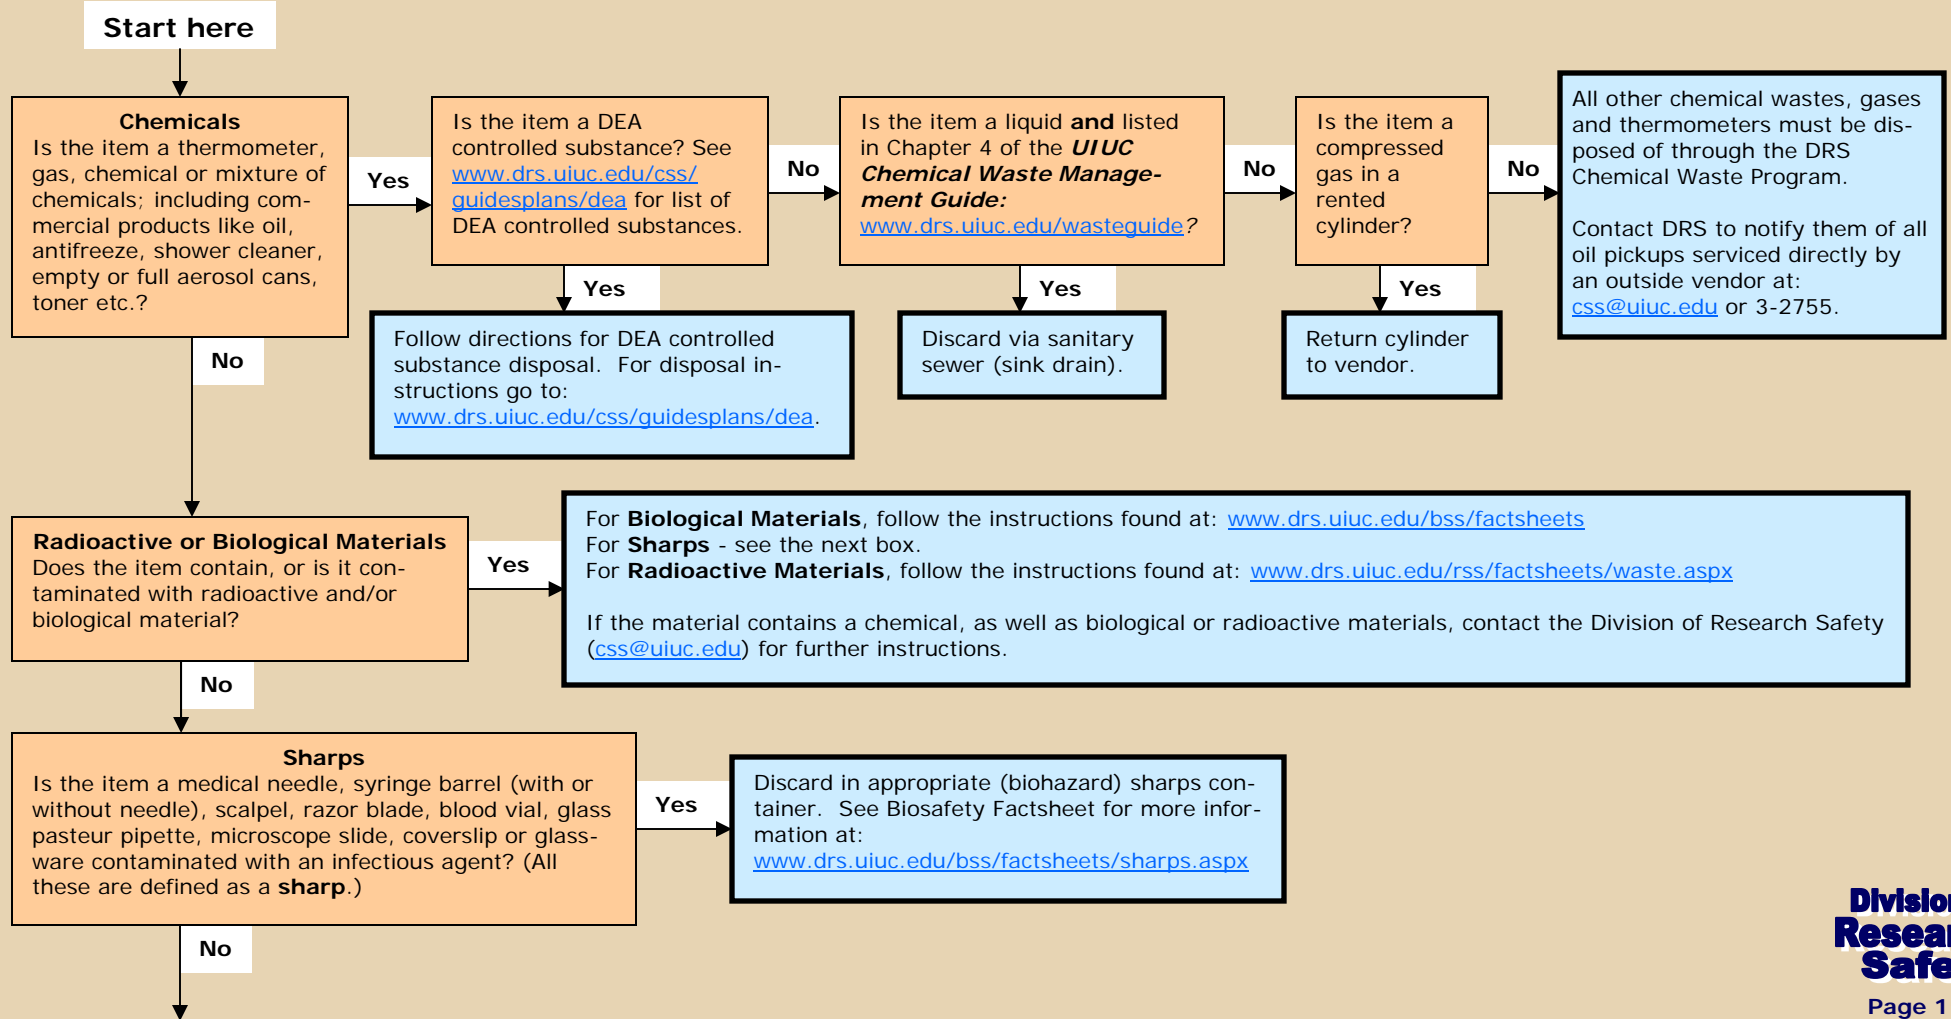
Start here

Chemicals
Is the item a thermometer, gas, chemical or mixture of chemicals; including commercial products like oil, antifreeze, shower cleaner, empty or full aerosol cans, toner etc.?

Yes

Is the item a DEA controlled substance? See www.drs.uiuc.edu/css/guidesplans/dea for list of DEA controlled substances.

No

Is the item a liquid **and** listed in Chapter 4 of the ***UIUC Chemical Waste Management Guide:*** www.drs.uiuc.edu/wasteguide?

No

Is the item a compressed gas in a rented cylinder?

No

All other chemical wastes, gases and thermometers must be disposed of through the DRS Chemical Waste Program.

Contact DRS to notify them of all oil pickups serviced directly by an outside vendor at: css@uiuc.edu or 3-2755.

Yes

Follow directions for DEA controlled substance disposal. For disposal instructions go to: www.drs.uiuc.edu/css/guidesplans/dea.

Yes

Discard via sanitary sewer (sink drain).

Yes

Return cylinder to vendor.

No

Radioactive or Biological Materials
Does the item contain, or is it contaminated with radioactive and/or biological material?

Yes

For **Biological Materials**, follow the instructions found at: www.drs.uiuc.edu/bss/factsheets
For **Sharps** - see the next box.
For **Radioactive Materials**, follow the instructions found at: www.drs.uiuc.edu/rss/factsheets/waste.aspx

If the material contains a chemical, as well as biological or radioactive materials, contact the Division of Research Safety (css@uiuc.edu) for further instructions.

No

Sharps
Is the item a medical needle, syringe barrel (with or without needle), scalpel, razor blade, blood vial, glass pasteur pipette, microscope slide, coverslip or glassware contaminated with an infectious agent? (All these are defined as a **sharp**.)

Yes

Discard in appropriate (biohazard) sharps container. See Biosafety Factsheet for more information at: www.drs.uiuc.edu/bss/factsheets/sharps.aspx

No

Divisio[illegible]
Resea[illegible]
Safe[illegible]

Page 1